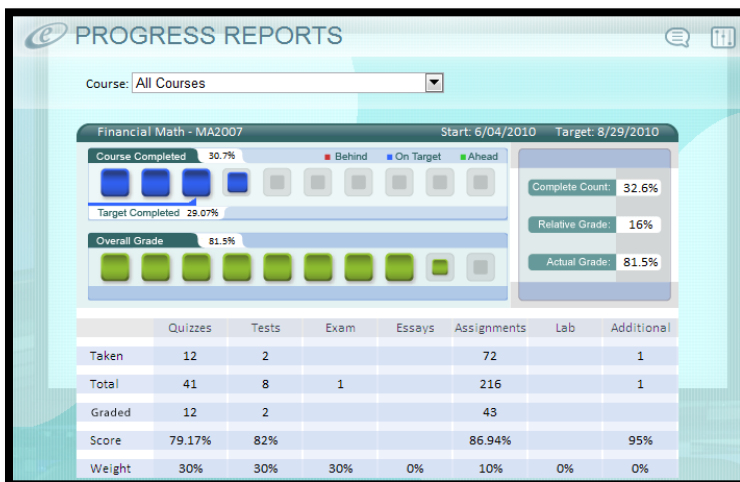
PROGRESS REPORTS

Course: All Courses

Financial Math - MA2007 Start: 6/04/2010 Target: 8/29/2010

Course Completed 30.7%

■ Behind ■ On Target ■ Ahead

Target Completed 29.07%

Overall Grade 81.5%

Complete Count: 32.6%

Relative Grade: 16%

Actual Grade: 81.5%

| | Quizzes | Tests | Exam | Essays | Assignments | Lab | Additional |
|---|---|---|---|---|---|---|---|
| Taken | 12 | 2 | | | 72 | | 1 |
| Total | 41 | 8 | 1 | | 216 | | 1 |
| Graded | 12 | 2 | | | 43 | | |
| Score | 79.17% | 82% | | | 86.94% | | 95% |
| Weight | 30% | 30% | 30% | 0% | 10% | 0% | 0% |